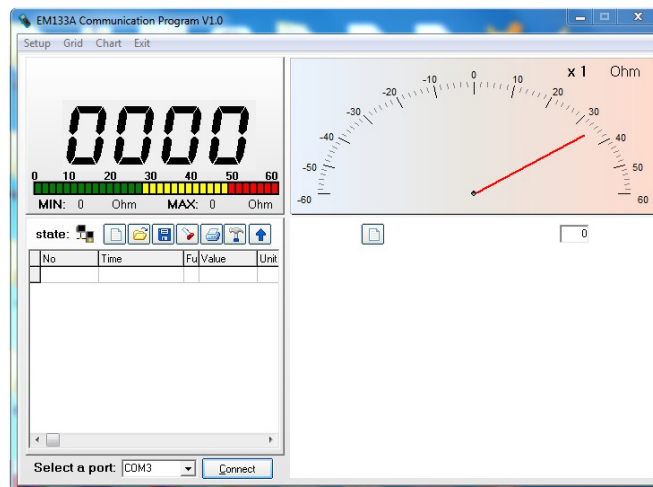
EM133A Communication Program V1.0

Setup Grid Chart Exit

0000

0 10 20 30 40 50 60

MIN: 0 Ohm MAX: 0 Ohm

x 1 Ohm

-60 -50 -40 -30 -20 -10 0 10 20 30 40 50 60

state:

| No | Time | Fu | Value | Unit |
|---|---|---|---|---|
| | | | | |

0

Select a port: COM3 Connect